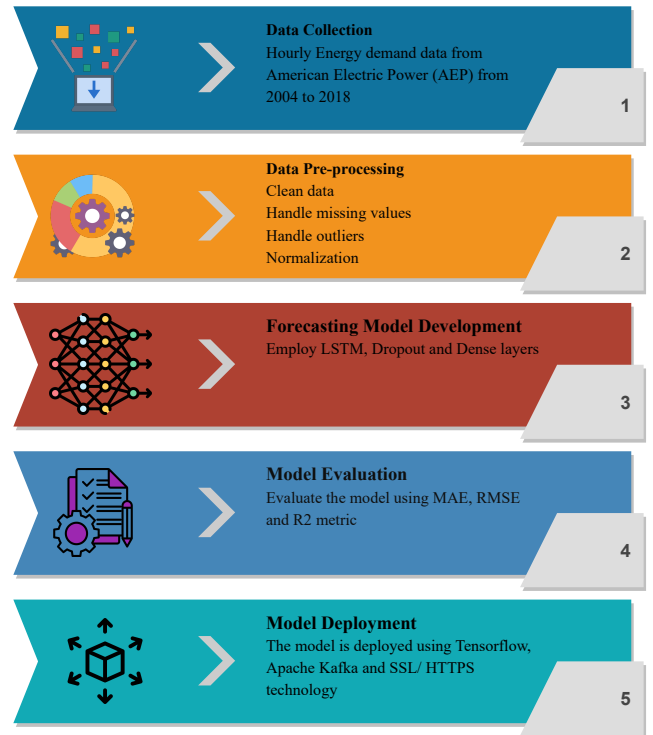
Data Collection
Hourly Energy demand data from American Electric Power (AEP) from 2004 to 2018

1

Data Pre-processing
Clean data
Handle missing values
Handle outliers
Normalization

2

Forecasting Model Development
Employ LSTM, Dropout and Dense layers

3

Model Evaluation
Evaluate the model using MAE, RMSE and R2 metric

4

Model Deployment
The model is deployed using Tensorflow, Apache Kafka and SSL/ HTTPS technology

5